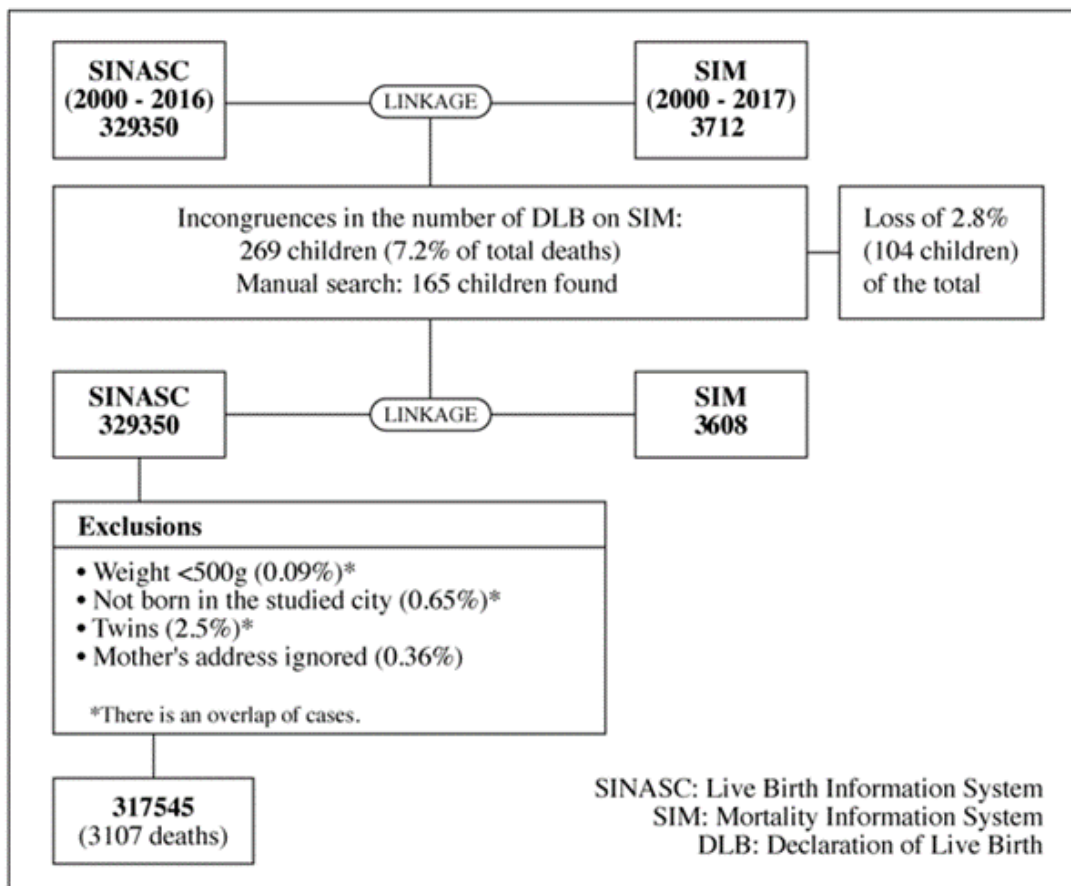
**SINASC (2000 - 2016) 329350**

LINKAGE

**SIM (2000 - 2017) 3712**

Incongruences in the number of DLB on SIM:
269 children (7.2% of total deaths)
Manual search: 165 children found

Loss of 2.8% (104 children) of the total

**SINASC 329350**

LINKAGE

**SIM 3608**

**Exclusions**

• Weight <500g (0.09%)*
• Not born in the studied city (0.65%)*
• Twins (2.5%)*
• Mother's address ignored (0.36%)

*There is an overlap of cases.

**317545**
(3107 deaths)

SINASC: Live Birth Information System
SIM: Mortality Information System
DLB: Declaration of Live Birth